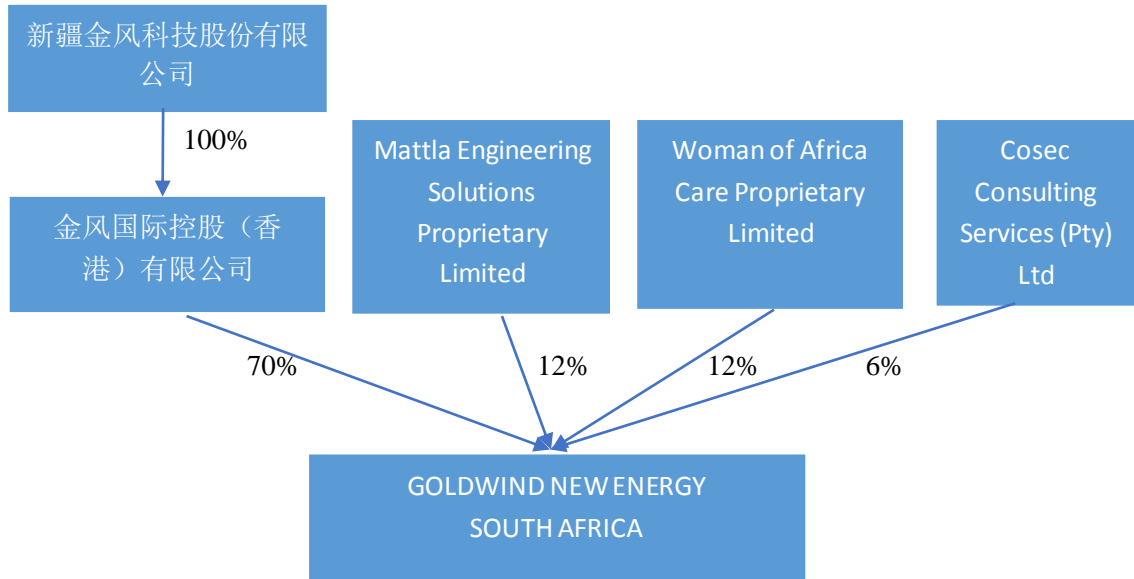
新疆金风科技股份有限公司

100%

金风国际控股（香港）有限公司

Mattla Engineering Solutions Proprietary Limited

Woman of Africa Care Proprietary Limited

Cosec Consulting Services (Pty) Ltd

70%

12%

12%

6%

GOLDWIND NEW ENERGY SOUTH AFRICA